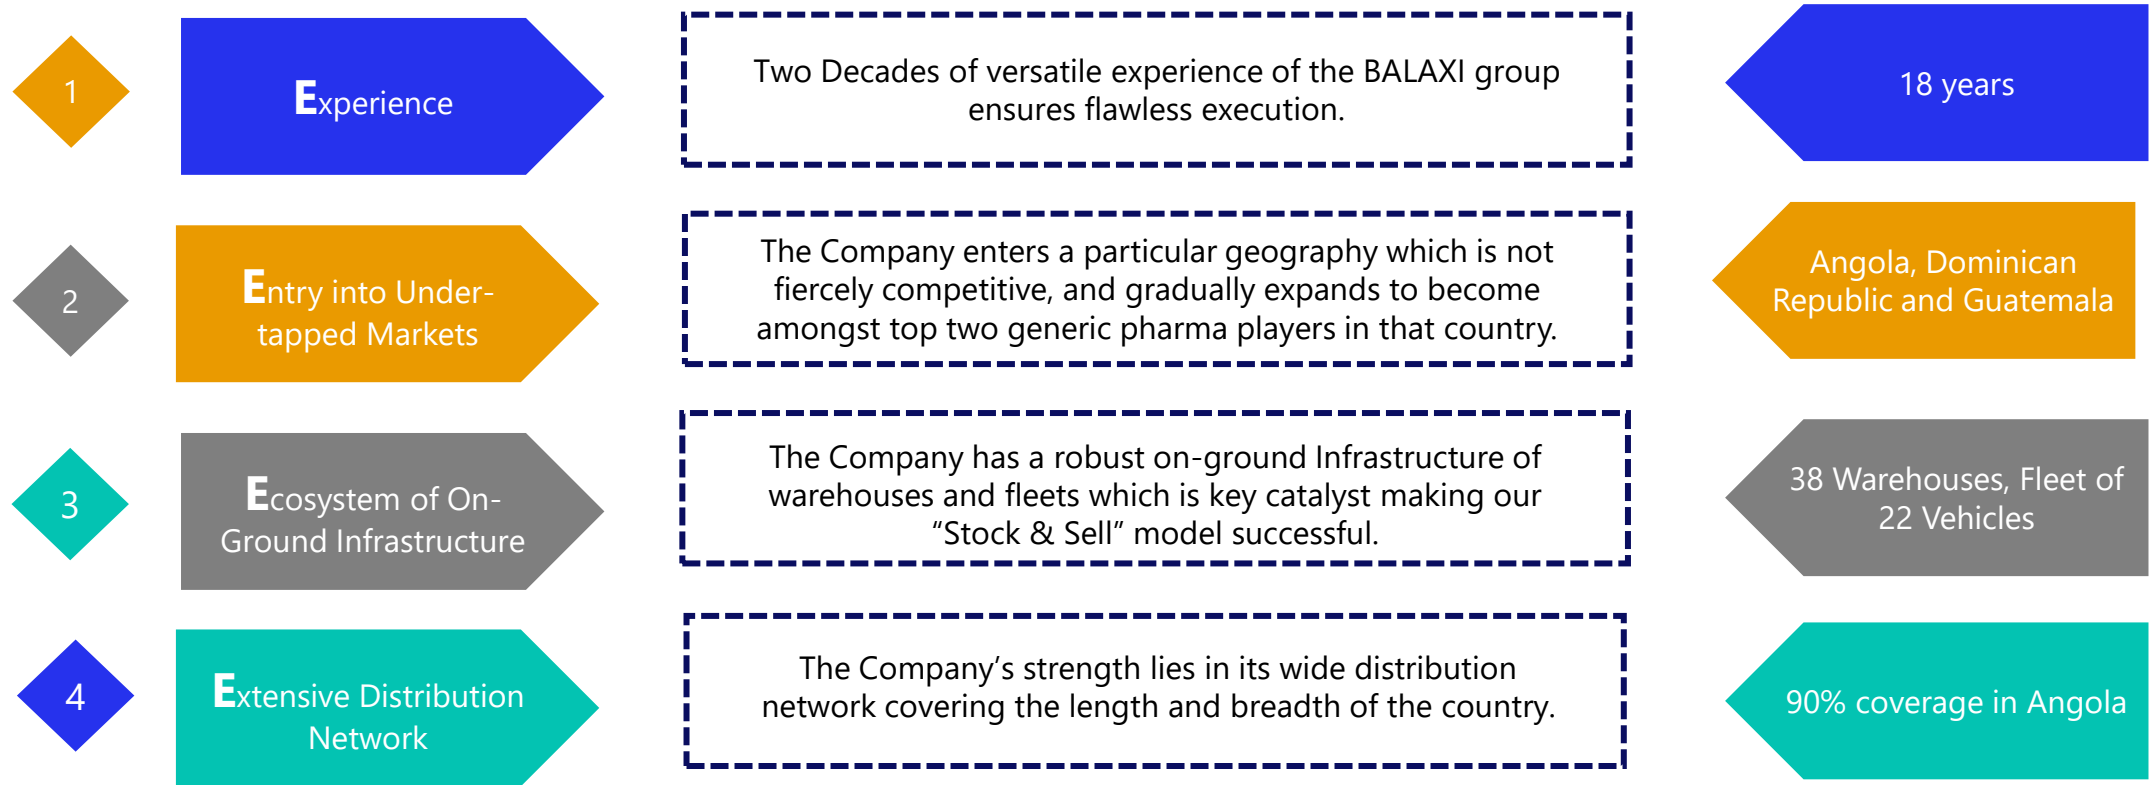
1

Experience

Two Decades of versatile experience of the BALAXI group ensures flawless execution.

18 years

2

Entry into Under-tapped Markets

The Company enters a particular geography which is not fiercely competitive, and gradually expands to become amongst top two generic pharma players in that country.

Angola, Dominican Republic and Guatemala

3

Ecosystem of On-Ground Infrastructure

The Company has a robust on-ground Infrastructure of warehouses and fleets which is key catalyst making our "Stock & Sell" model successful.

38 Warehouses, Fleet of 22 Vehicles

4

Extensive Distribution Network

The Company's strength lies in its wide distribution network covering the length and breadth of the country.

90% coverage in Angola